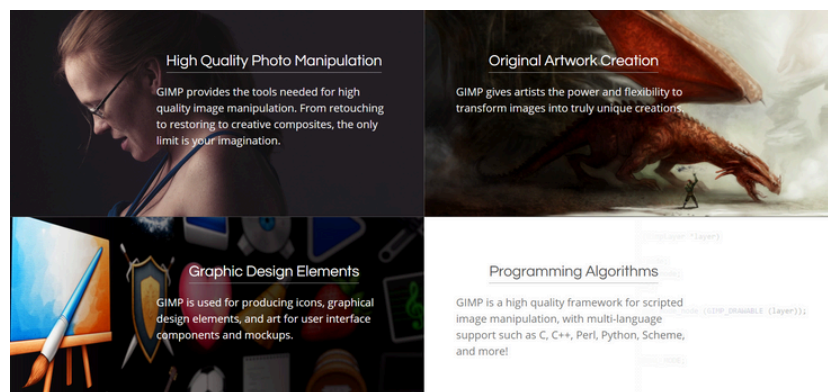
High Quality Photo Manipulation

GIMP provides the tools needed for high quality image manipulation. From retouching to restoring to creative composites, the only limit is your imagination.

Original Artwork Creation

GIMP gives artists the power and flexibility to transform images into truly unique creations.

Graphic Design Elements

GIMP is used for producing icons, graphical design elements, and art for user interface components and mockups.

Programming Algorithms

GIMP is a high quality framework for scripted image manipulation, with multi-language support such as C, C++, Perl, Python, Scheme, and more!